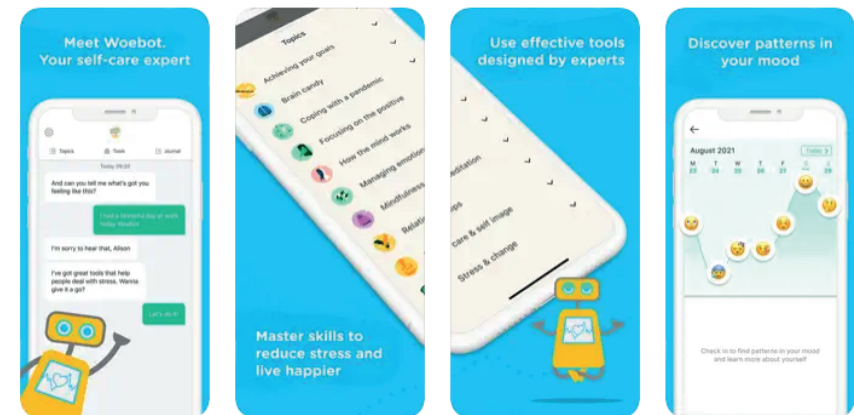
Meet Woebot.
Your self-care expert

Topics
Tools
Journal

Today 09:23

And can you tell me what's got you feeling like this?

I had a stressful day at work today Woebot

I'm sorry to hear that, Alison

I've got great tools that help people deal with stress. Wanna give it a go?

Let's do it!

Topics

Achieving your goals
Brain candy
Coping with a pandemic
Focusing on the positive
How the mind works
Managing emotions
Mindfulness
Relati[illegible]

Master skills to reduce stress and live happier

Use effective tools designed by experts

editation
ps
care & self image
Stress & change

Discover patterns in your mood

August 2021
Today
22 23 24 25 26 27 28

Check in to find patterns in your mood and learn more about yourself